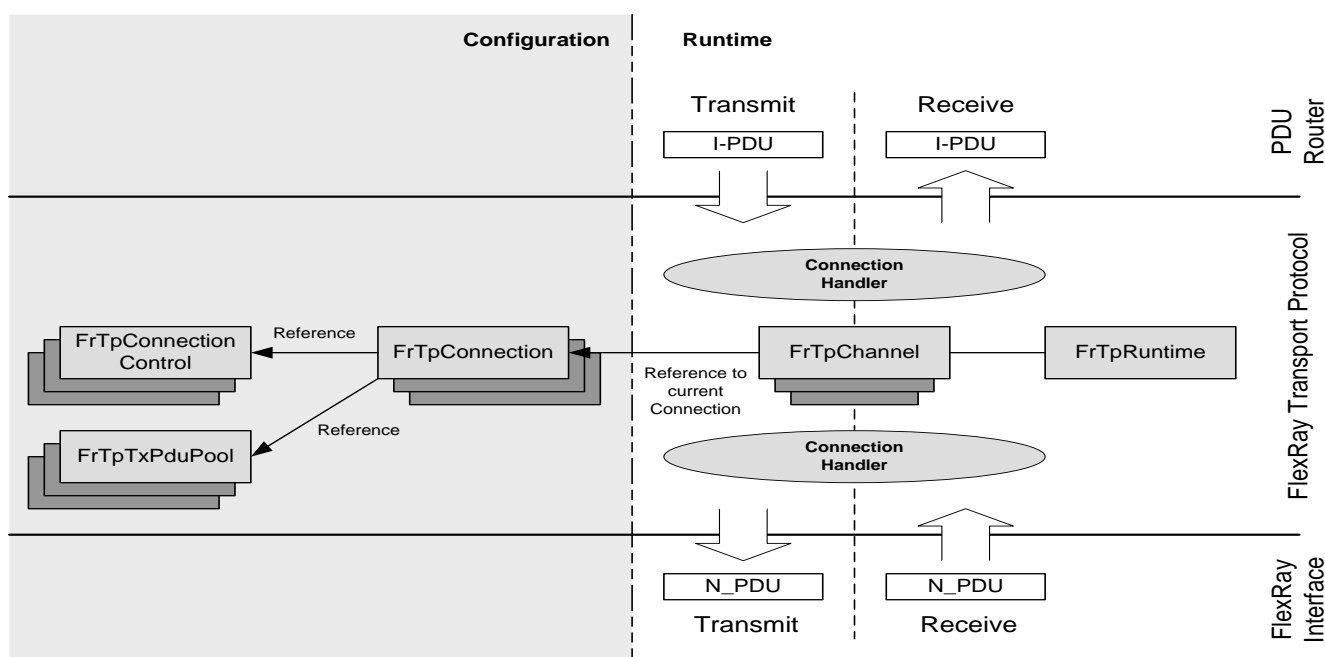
Configuration

Runtime

Transmit

Receive

I-PDU

I-PDU

PDU Router

Connection Handler

FrTpConnection Control

Reference

FrTpConnection

FrTpChannel

FrTpRuntime

Reference to current Connection

Reference

FrTpTxPduPool

Connection Handler

FlexRay Transport Protocol

N_PDU

N_PDU

Transmit

Receive

FlexRay Interface